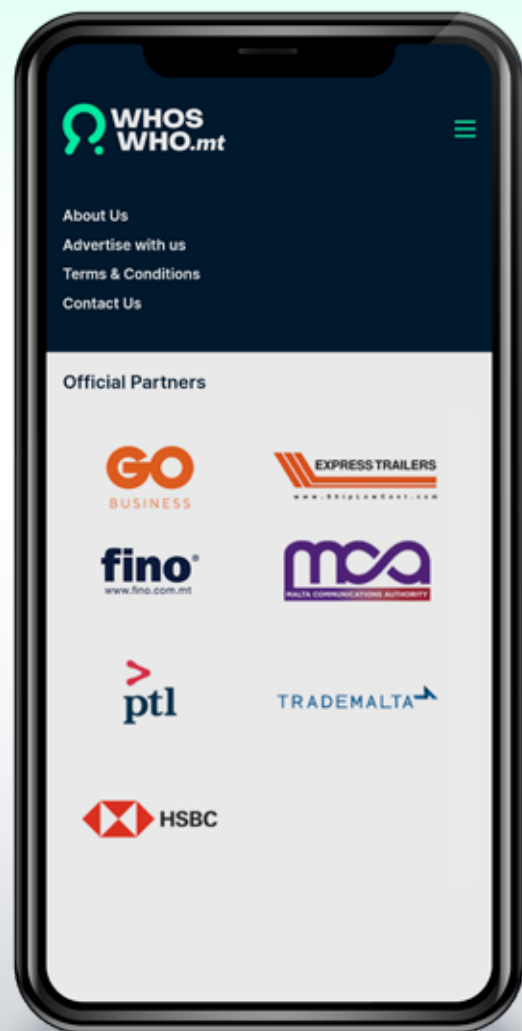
WHOS WHO.mt

About Us
Advertise with us
Terms & Conditions
Contact Us

Official Partners

GO BUSINESS

EXPRESS TRAILERS
www.ShipLowCost.com

fino®
www.fino.com.mt

mca
MALTA COMMUNICATIONS AUTHORITY

ptl

TRADEMALTA

HSBC